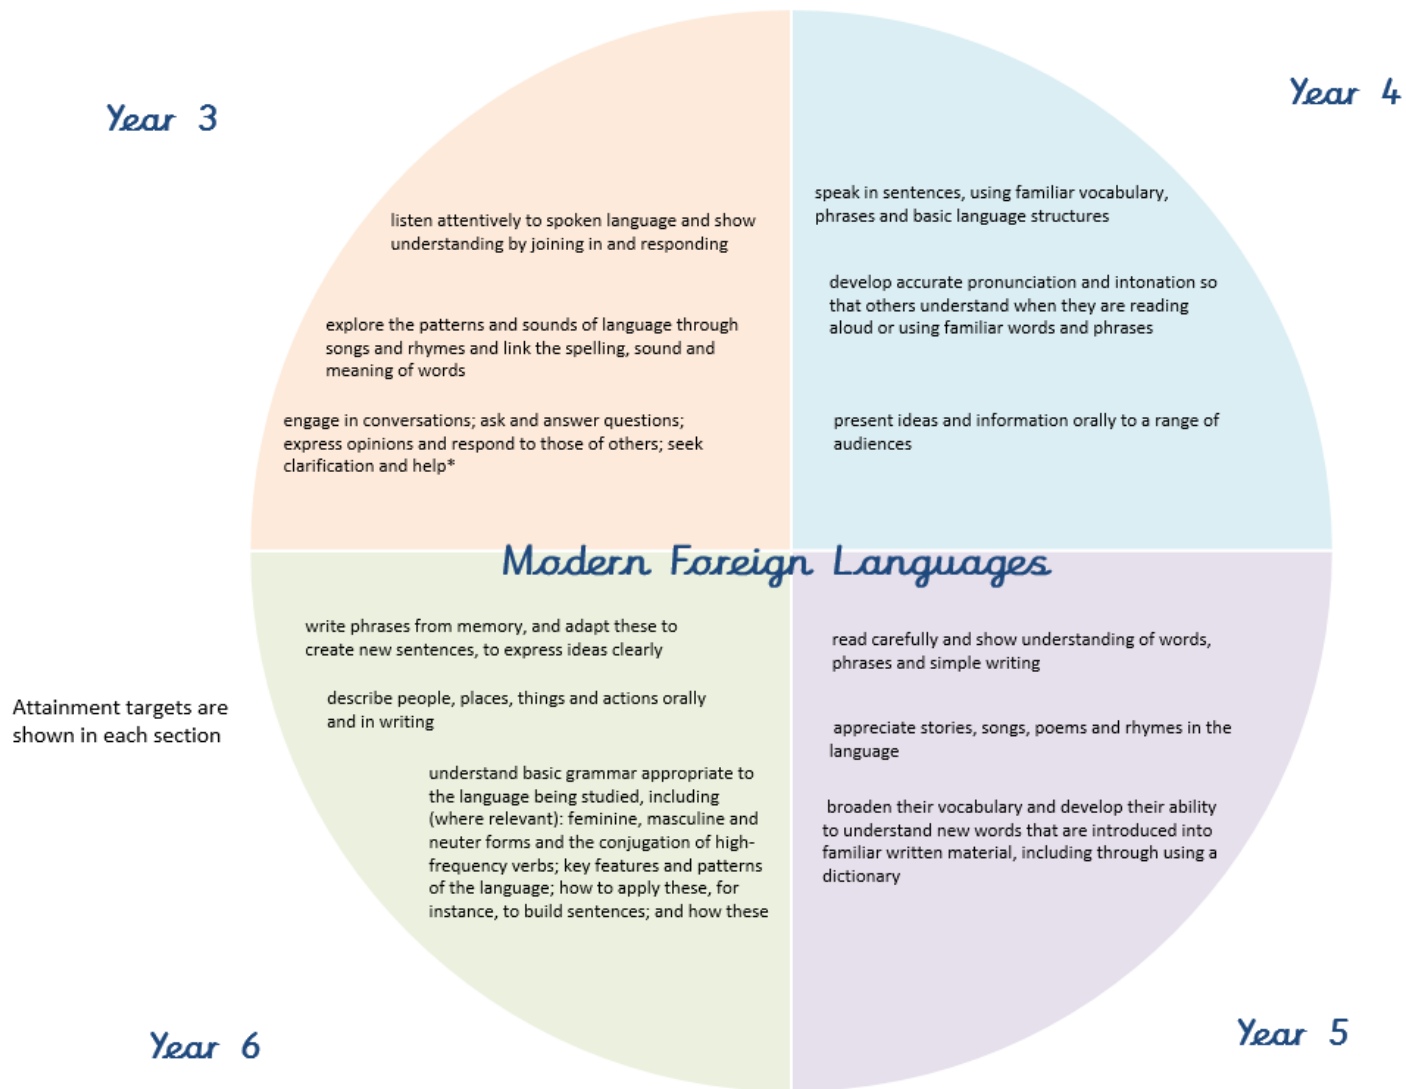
Year 3

Year 4

listen attentively to spoken language and show understanding by joining in and responding

explore the patterns and sounds of language through songs and rhymes and link the spelling, sound and meaning of words

engage in conversations; ask and answer questions; express opinions and respond to those of others; seek clarification and help*

speak in sentences, using familiar vocabulary, phrases and basic language structures

develop accurate pronunciation and intonation so that others understand when they are reading aloud or using familiar words and phrases

present ideas and information orally to a range of audiences

Modern Foreign Languages

Attainment targets are shown in each section

write phrases from memory, and adapt these to create new sentences, to express ideas clearly

describe people, places, things and actions orally and in writing

understand basic grammar appropriate to the language being studied, including (where relevant): feminine, masculine and neuter forms and the conjugation of high-frequency verbs; key features and patterns of the language; how to apply these, for instance, to build sentences; and how these

read carefully and show understanding of words, phrases and simple writing

appreciate stories, songs, poems and rhymes in the language

broaden their vocabulary and develop their ability to understand new words that are introduced into familiar written material, including through using a dictionary

Year 6

Year 5